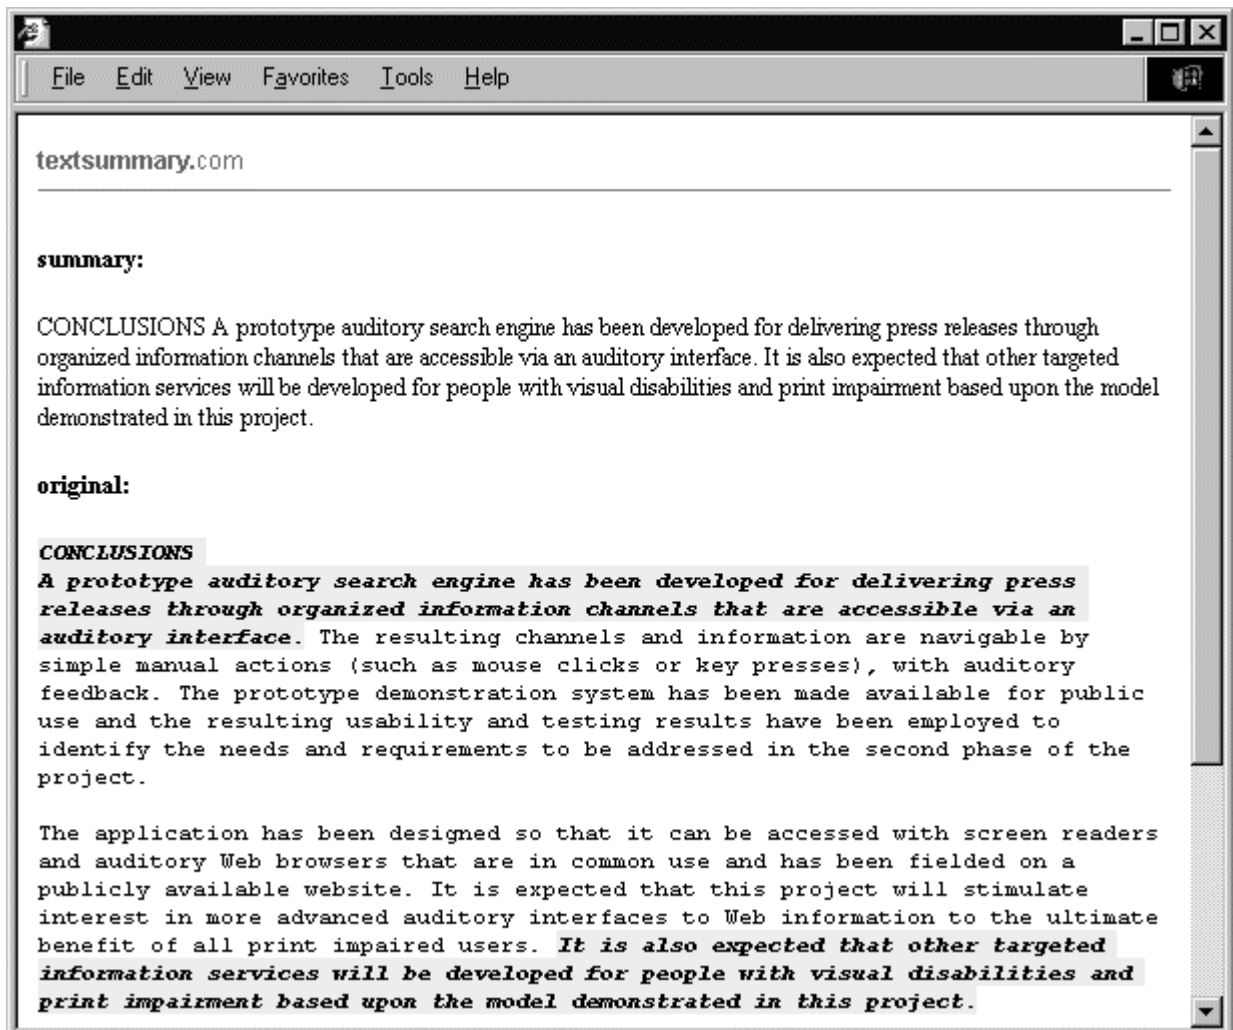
File Edit View Favorites Tools Help

textsummary.com

summary:

CONCLUSIONS A prototype auditory search engine has been developed for delivering press releases through organized information channels that are accessible via an auditory interface. It is also expected that other targeted information services will be developed for people with visual disabilities and print impairment based upon the model demonstrated in this project.

original:

CONCLUSIONS
A prototype auditory search engine has been developed for delivering press releases through organized information channels that are accessible via an auditory interface. The resulting channels and information are navigable by simple manual actions (such as mouse clicks or key presses), with auditory feedback. The prototype demonstration system has been made available for public use and the resulting usability and testing results have been employed to identify the needs and requirements to be addressed in the second phase of the project.

The application has been designed so that it can be accessed with screen readers and auditory Web browsers that are in common use and has been fielded on a publicly available website. It is expected that this project will stimulate interest in more advanced auditory interfaces to Web information to the ultimate benefit of all print impaired users. It is also expected that other targeted information services will be developed for people with visual disabilities and print impairment based upon the model demonstrated in this project.